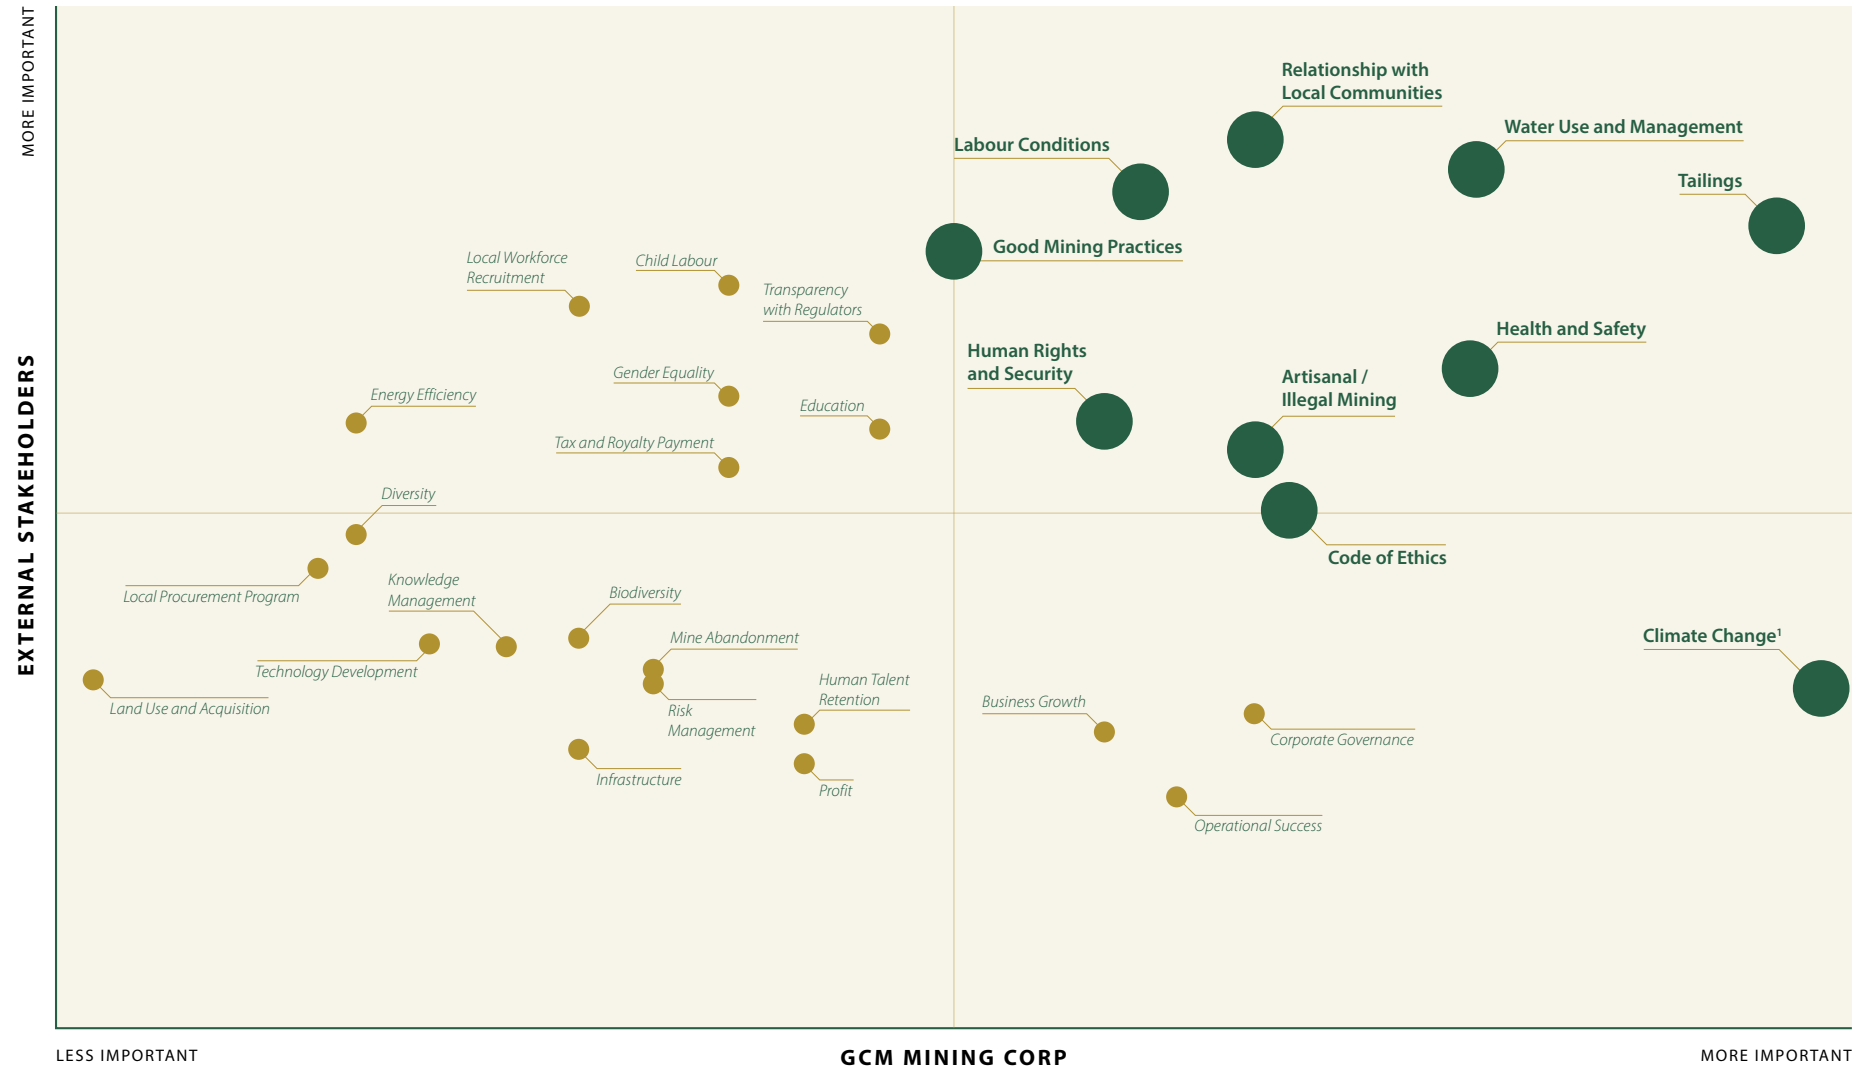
MORE IMPORTANT

EXTERNAL STAKEHOLDERS

Relationship with Local Communities

Water Use and Management

Labour Conditions

Tailings

Good Mining Practices

Local Workforce Recruitment

Child Labour

Transparency with Regulators

Health and Safety

Human Rights and Security

Artisanal / Illegal Mining

Gender Equality

Energy Efficiency

Education

Tax and Royalty Payment

Diversity

Code of Ethics

Local Procurement Program

Knowledge Management

Biodiversity

Climate Change$^1$

Mine Abandonment

Technology Development

Human Talent Retention

Land Use and Acquisition

Risk Management

Business Growth

Corporate Governance

Infrastructure

Profit

Operational Success

LESS IMPORTANT

GCM MINING CORP

MORE IMPORTANT